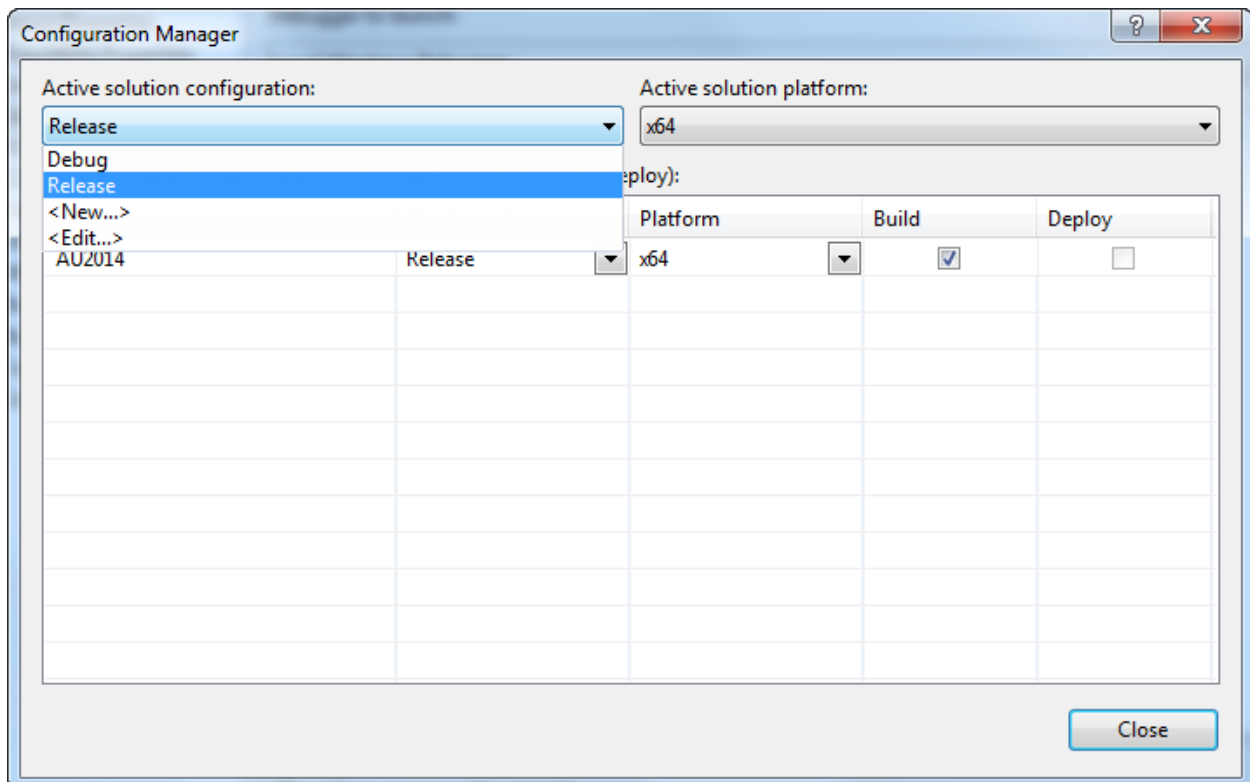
Configuration Manager

?

X

Active solution configuration:

Release

Debug
Release
<New...>
<Edit...>

Active solution platform:

x64

eploy):

| | | Platform | Build | Deploy |
|---|---|---|---|---|
| AU2014 | Release | x64 | ✓ | |

Close